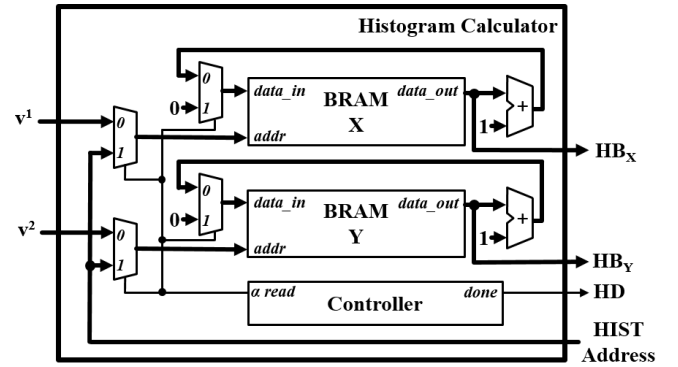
Histogram Calculator

$v^1$

0

1

0

0

1

data_in

BRAM

X

data_out

addr

1

+

$HB_X$

$v^2$

0

1

0

0

1

data_in

BRAM

Y

data_out

addr

1

+

$HB_Y$

α read

Controller

done

HD

HIST Address